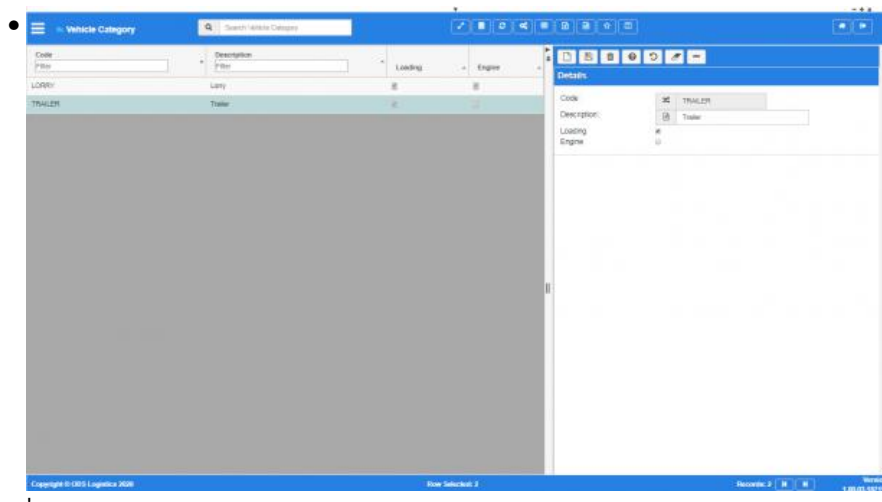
Vehicle Category

Search Vehicle Category

| Code | Description | Loading | Engine |
|---|---|---|---|
| Filter | Filter | | |
| LORRY | Lorry | | |
| TRAILER | Trailer | | |

Details

Code: TRAILER
Description: Trailer
Loading
Engine

Copyright © ODS Logistics 2020

Row Selected: 2

Records: 2

Version
1.00.01.1071